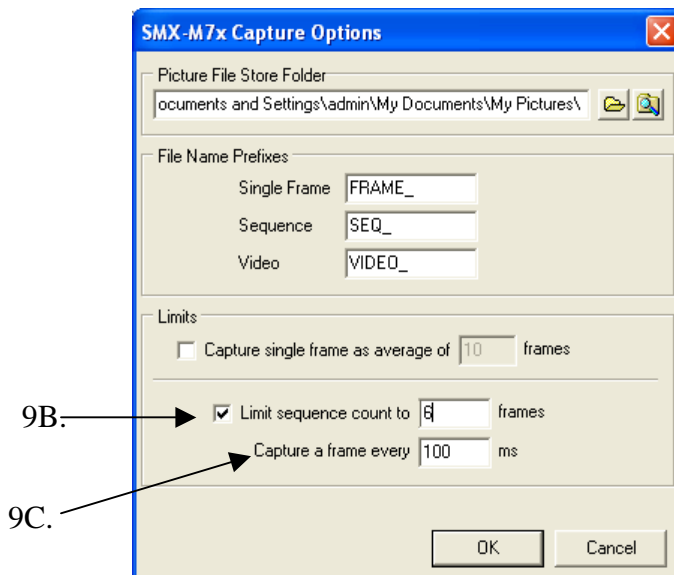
SMX-M7x Capture Options

Picture File Store Folder

ocuments and Settings\admin\My Documents\My Pictures\

File Name Prefixes

Single Frame FRAME_

Sequence SEQ_

Video VIDEO_

Limits

Capture single frame as average of 10 frames

9B.

Limit sequence count to 6 frames

Capture a frame every 100 ms

9C.

OK

Cancel